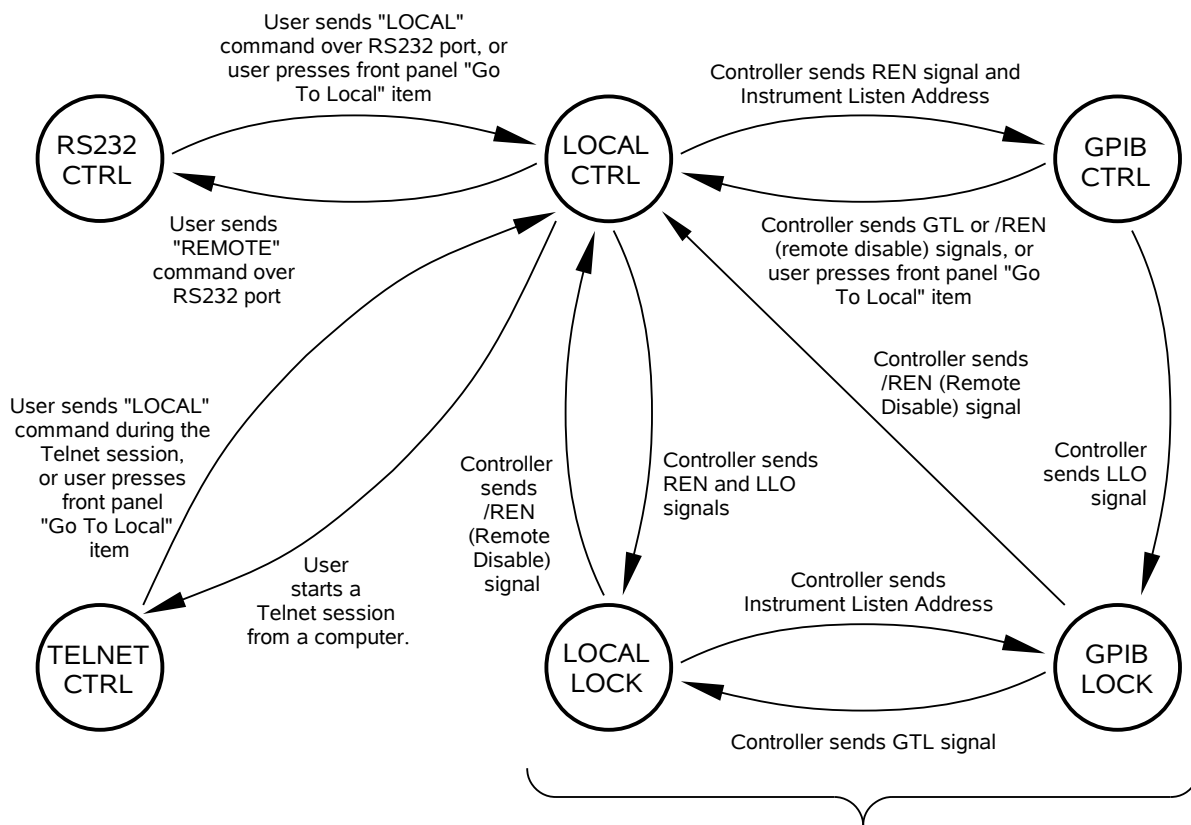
User sends "LOCAL" command over RS232 port, or user presses front panel "Go To Local" item

RS232 CTRL

LOCAL CTRL

Controller sends REN signal and Instrument Listen Address

GPIB CTRL

User sends "REMOTE" command over RS232 port

Controller sends GTL or /REN (remote disable) signals, or user presses front panel "Go To Local" item

Controller sends /REN (Remote Disable) signal

User sends "LOCAL" command during the Telnet session, or user presses front panel "Go To Local" item

Controller sends /REN (Remote Disable) signal

Controller sends REN and LLO signals

Controller sends LLO signal

User starts a Telnet session from a computer.

Controller sends Instrument Listen Address

TELNET CTRL

LOCAL LOCK

GPIB LOCK

Controller sends GTL signal